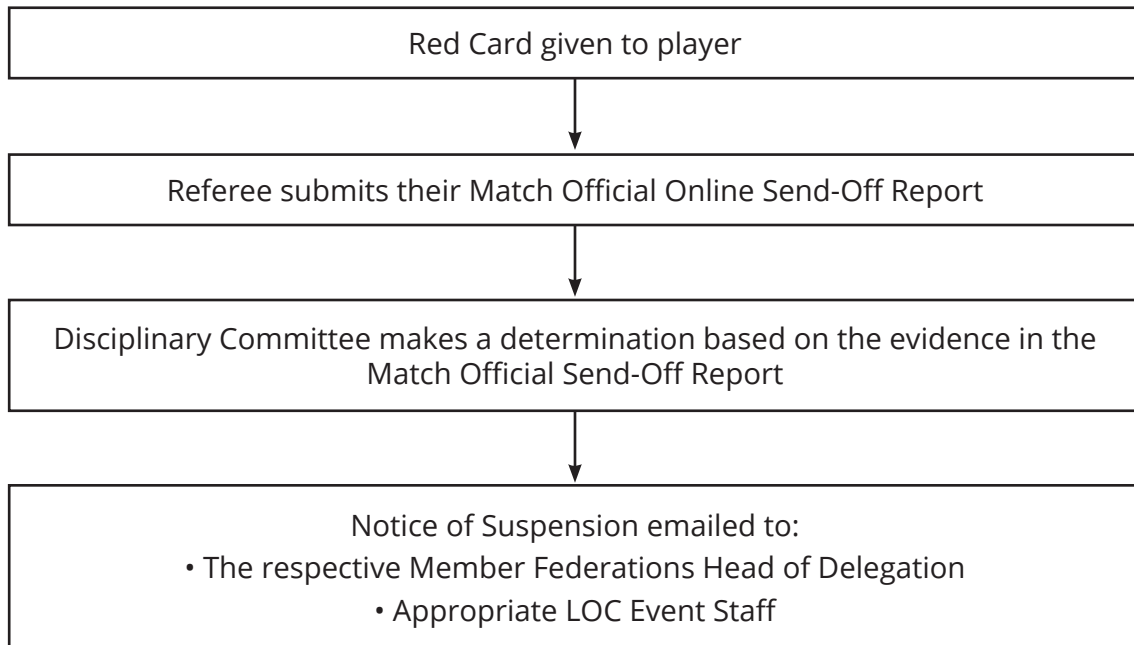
Red Card given to player

Referee submits their Match Official Online Send-Off Report

Disciplinary Committee makes a determination based on the evidence in the Match Official Send-Off Report

Notice of Suspension emailed to:
• The respective Member Federations Head of Delegation
• Appropriate LOC Event Staff